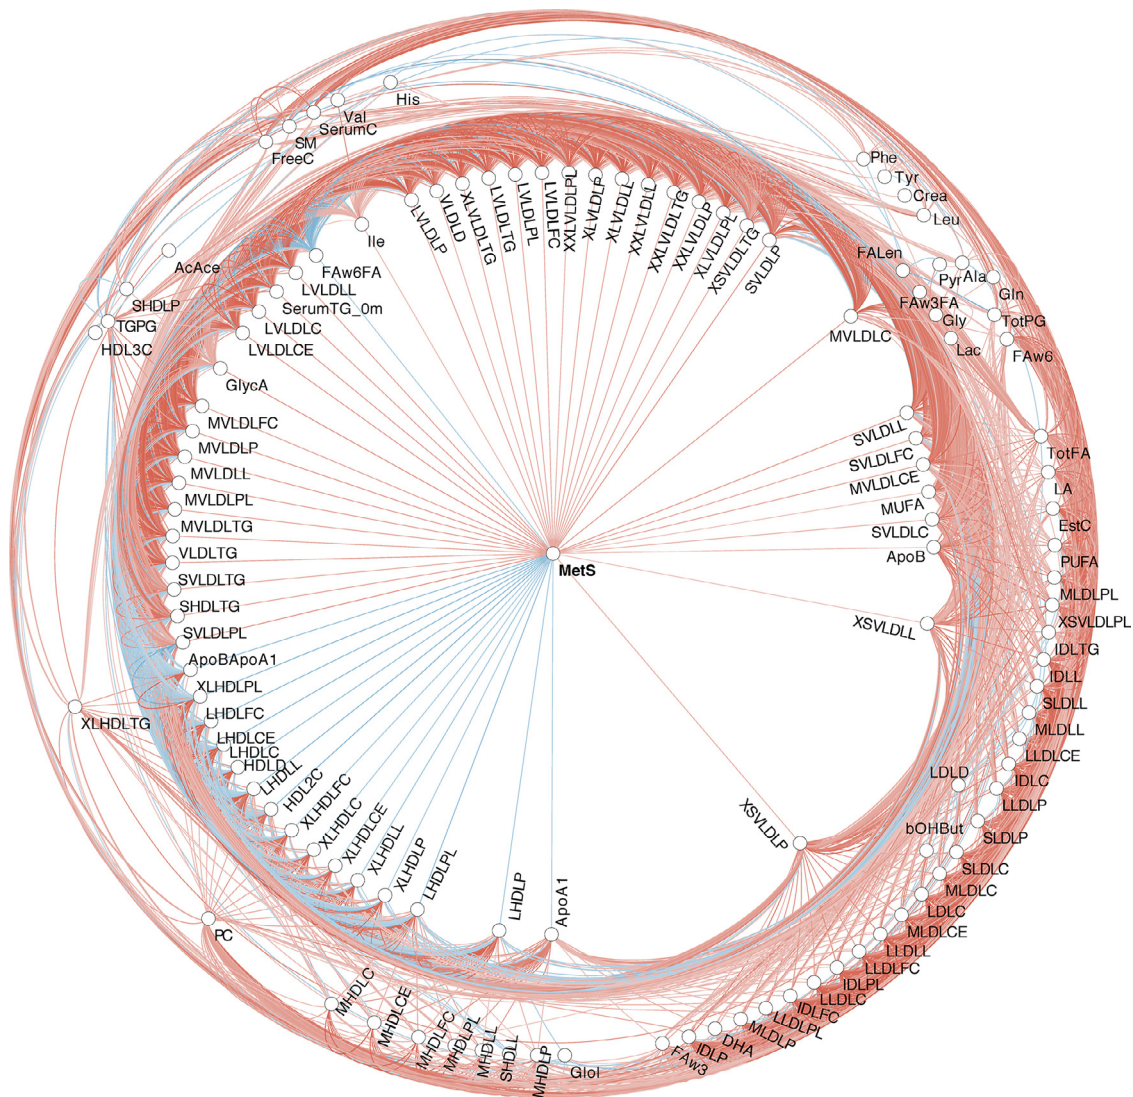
His
Val
SerumC
SM
FreeC
Phe
Tyr
Crea
Leu
LVLDLP
VLDLD
XLVLDLTG
LVLDLTG
LVLDLPL
LVLDLFC
XXLVLDLPL
XLVLDLP
XLVLDLL
XXLVLDLL
XXLVLDLTG
XXLVLDLP
XLVLDLPL
XSVLDLTG
SVLDLP
Ile
AcAce
FAw6FA
LVLDLL
SerumTG_0m
SHDLP
TGPG
HDL3C
LVLDLC
LVLDLCE
FALen
Pyr
Ala
Gln
FAw3FA
Gly
TotPG
Lac
FAw6
MVLDLC
GlycA
MVLDLFC
MVLDLP
MVLDLL
MVLDLPL
MVLDLTG
VLDLTG
SVLDLTG
SHDLTG
SVLDLPL
ApoBApoA1
XLHDLPL
XLHDLTG
LHDLFC
LHDLCE
LHDLC
HDLD
LHDLL
HDL2C
XLHDLFC
XLHDLC
XLHDLCE
XLHDLL
XLHDLP
LHDLPL
LHDLP
ApoA1
MetS
SVLDLL
SVLDLFC
MVLDLCE
MUFA
SVLDLC
ApoB
XSVLDLL
TotFA
LA
EstC
PUFA
MLDLPL
XSVLDLPL
IDLTG
IDLL
SLDLL
MLDLL
LLDLCE
LDLD
IDLC
LLDLP
bOHBut
SLDLP
XSVLDLP
SLDLC
MLDLC
LDLC
MLDLCE
LLDLL
LLDLFC
IDLPL
LLDLC
IDLFC
LLDLPL
MLDLP
DHA
IDLP
FAw3
PC
MHDLC
MHDLCE
MHDLFC
MHDLPL
MHDLL
SHDLL
MHDLP
Glol